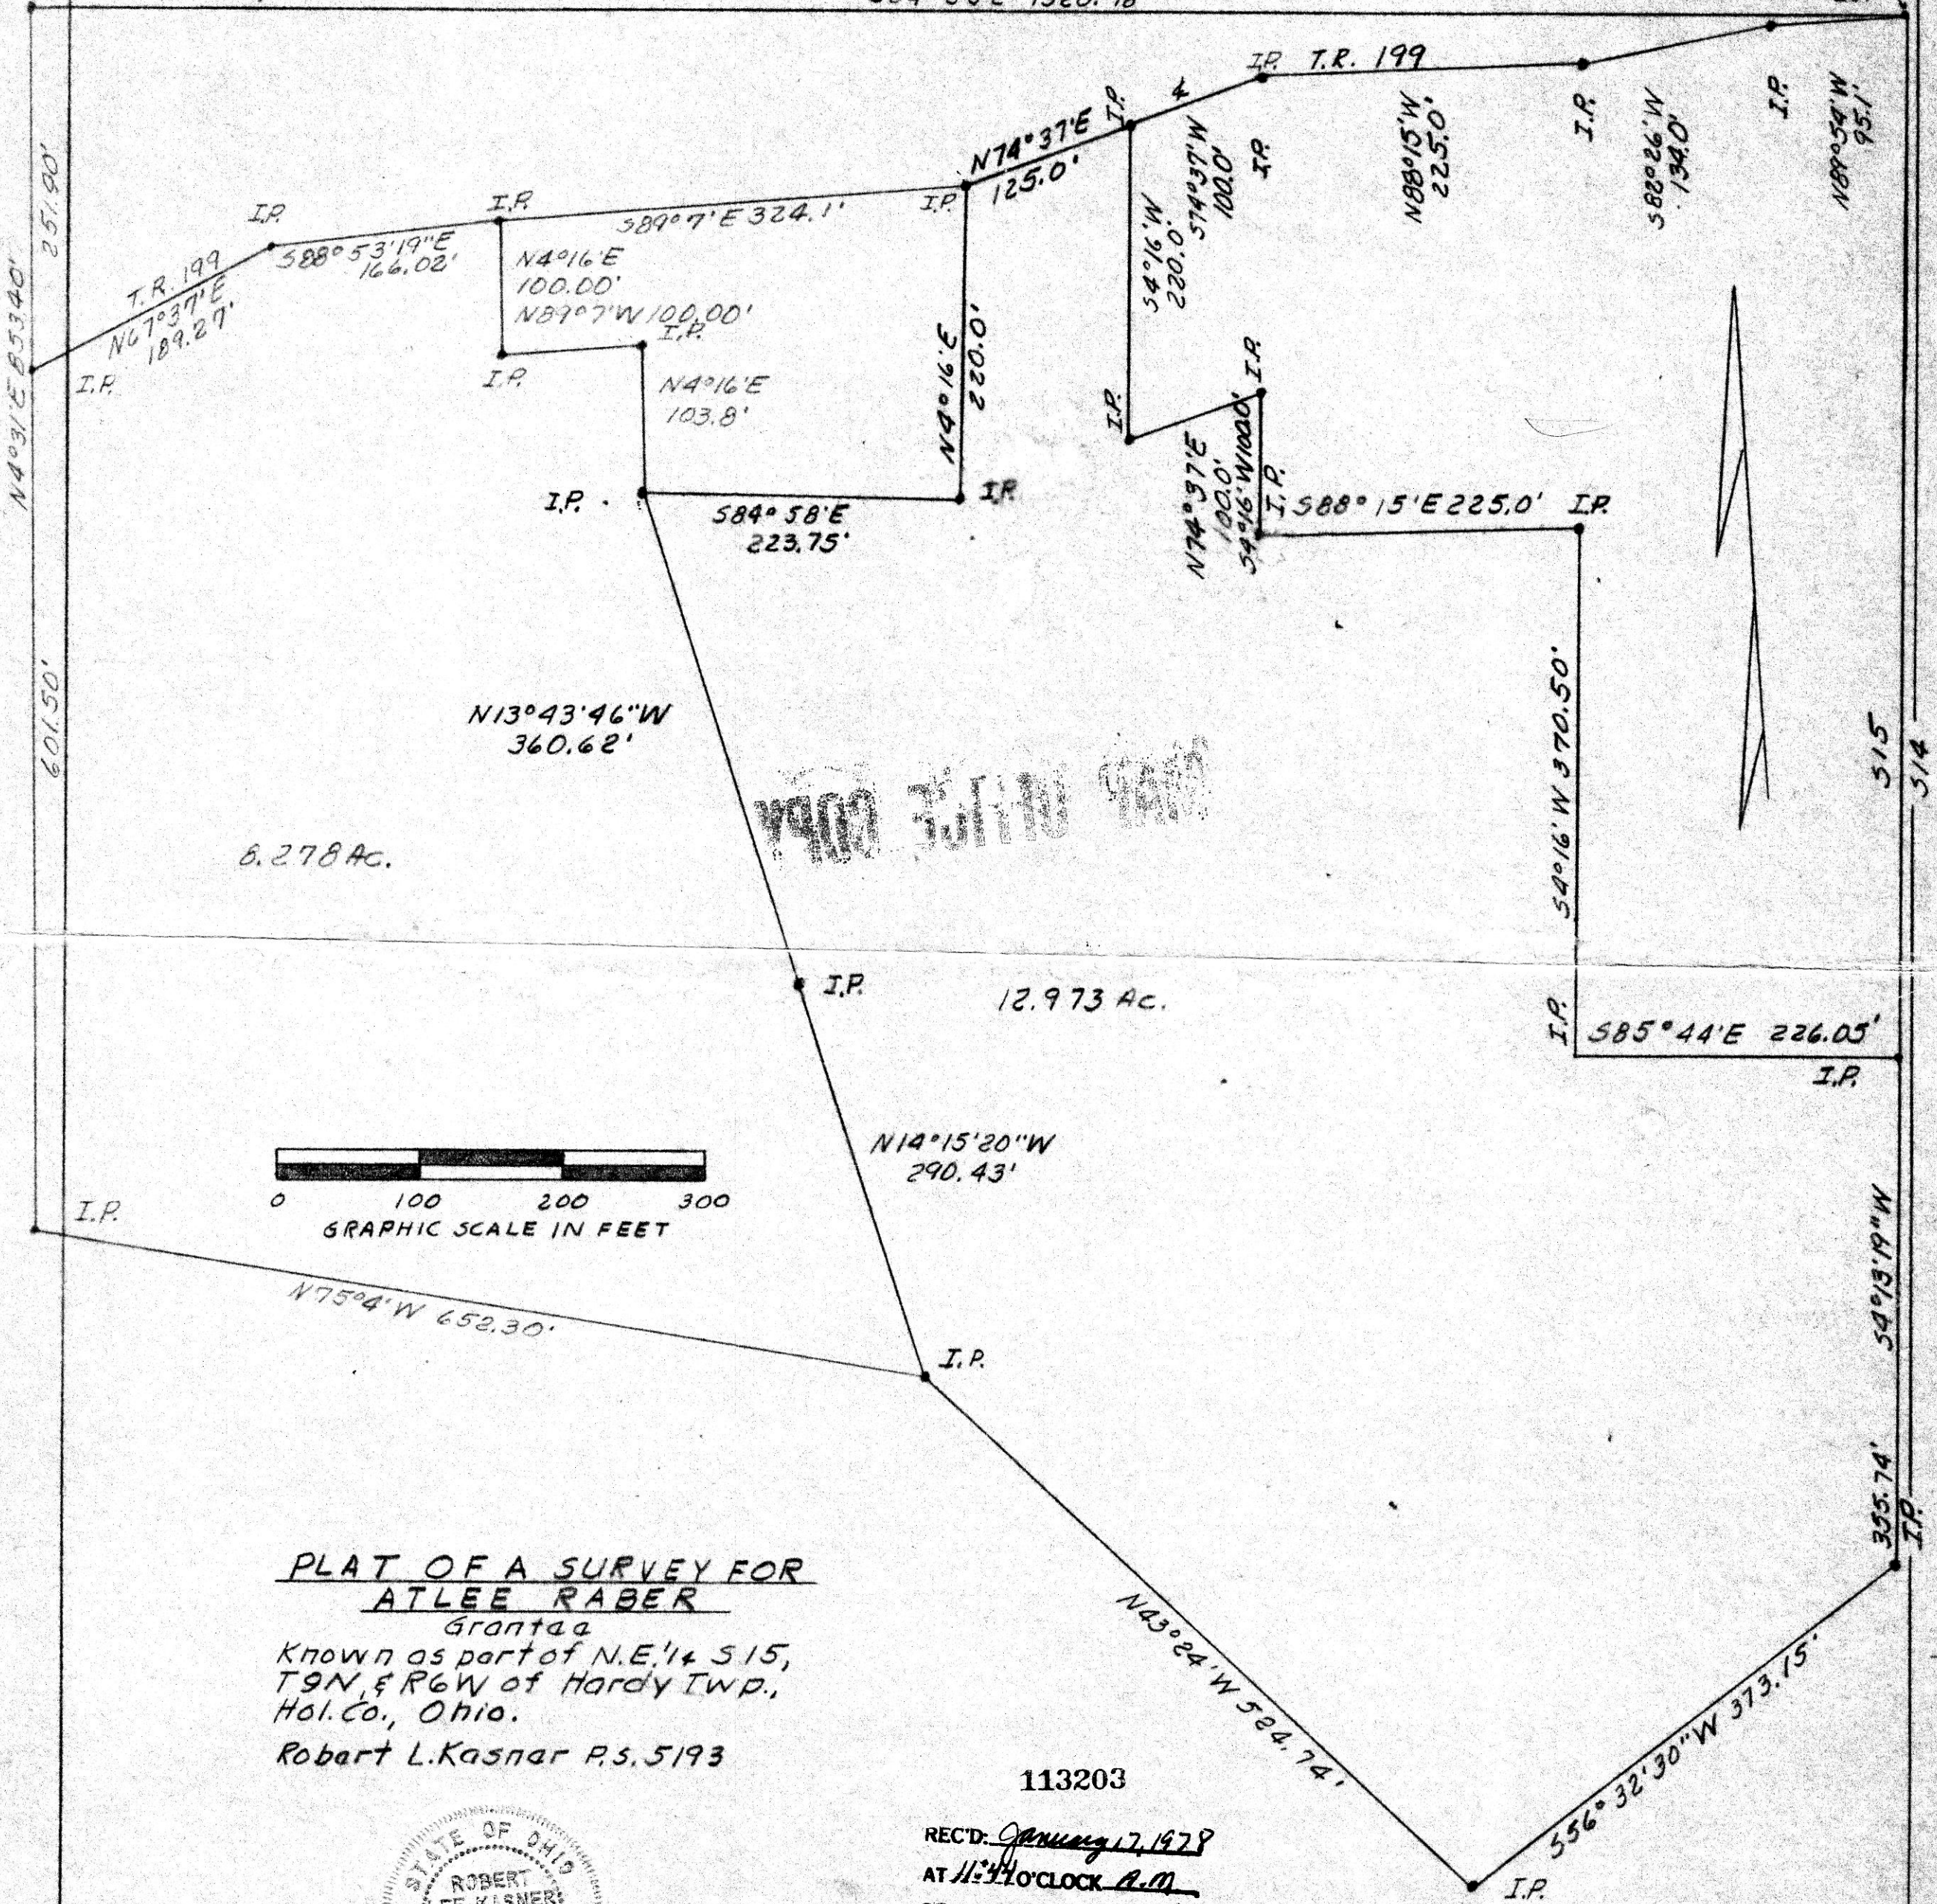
S84°30'E 1320.18

N4°31'E 853.40'
251.90'
601.50'

T.R. 199
N67°37'E
189.27'
I.P.
I.P.
S88°53'19"E
166.02'
I.P.
S89°7'E 324.1'
N4°16'E
100.00'
N89°7'W 100.00'
I.P.
I.P.
N4°16'E
103.8'
I.P.
N4°16'E
220.0'
I.P.
N74°37'E
125.0'
I.P.
S84°58'E
223.75'
I.P.
I.P.
T.R. 199
S4°16'W
220.0'
S74°37'W
100.0'
I.P.
N88°15'W
225.0'
I.P.
S82°26'W
134.0'
I.P.
N89°54'W
95.1'
I.P.
I.P.
N74°37'E
100.0'
S4°16'W 100.0'
I.P.
S88°15'E 225.0'
I.P.

N13°43'46"W
360.62'

6.278 Ac.

S4°16'W 370.50'
S15
S14

I.P.
12.973 Ac.
I.P.
S85°44'E 226.05'
I.P.

N14°15'20"W
290.43'

0 100 200 300
GRAPHIC SCALE IN FEET

I.P.
N75°4'W 652.30'
I.P.

S4°13'19"W
355.74'
I.P.

PLAT OF A SURVEY FOR
ATLEE RABER
Grantee
Known as part of N.E.¼ S15,
T9N, & R6W of Hardy Twp.,
Hol. Co., Ohio.
Robert L. Kasner P.S. 5193

N43°24'W 584.74'
S56°32'30"W 373.15'
I.P.

STATE OF OHIO
ROBERT
LEE KASNER

113203
REC'D: January 17, 1978
AT 11:44 O'CLOCK A.M.